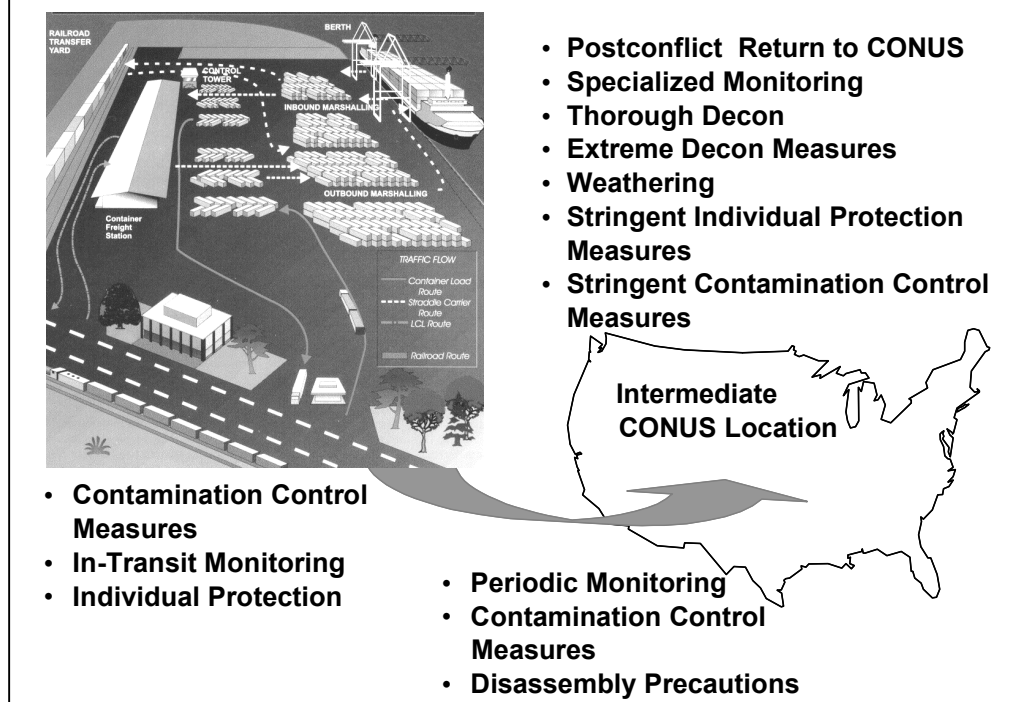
RAILROAD TRANSFER YARD

BERTH

CONTROL TOWER

INBOUND MARSHALLING

OUTBOUND MARSHALLING

Container Freight Station

TRAFFIC FLOW

Container Load Route

Straddle Carrier Route

LCL Route

Railroad Route

• Postconflict Return to CONUS
• Specialized Monitoring
• Thorough Decon
• Extreme Decon Measures
• Weathering
• Stringent Individual Protection Measures
• Stringent Contamination Control Measures

Intermediate CONUS Location

• Contamination Control Measures
• In-Transit Monitoring
• Individual Protection

• Periodic Monitoring
• Contamination Control Measures
• Disassembly Precautions